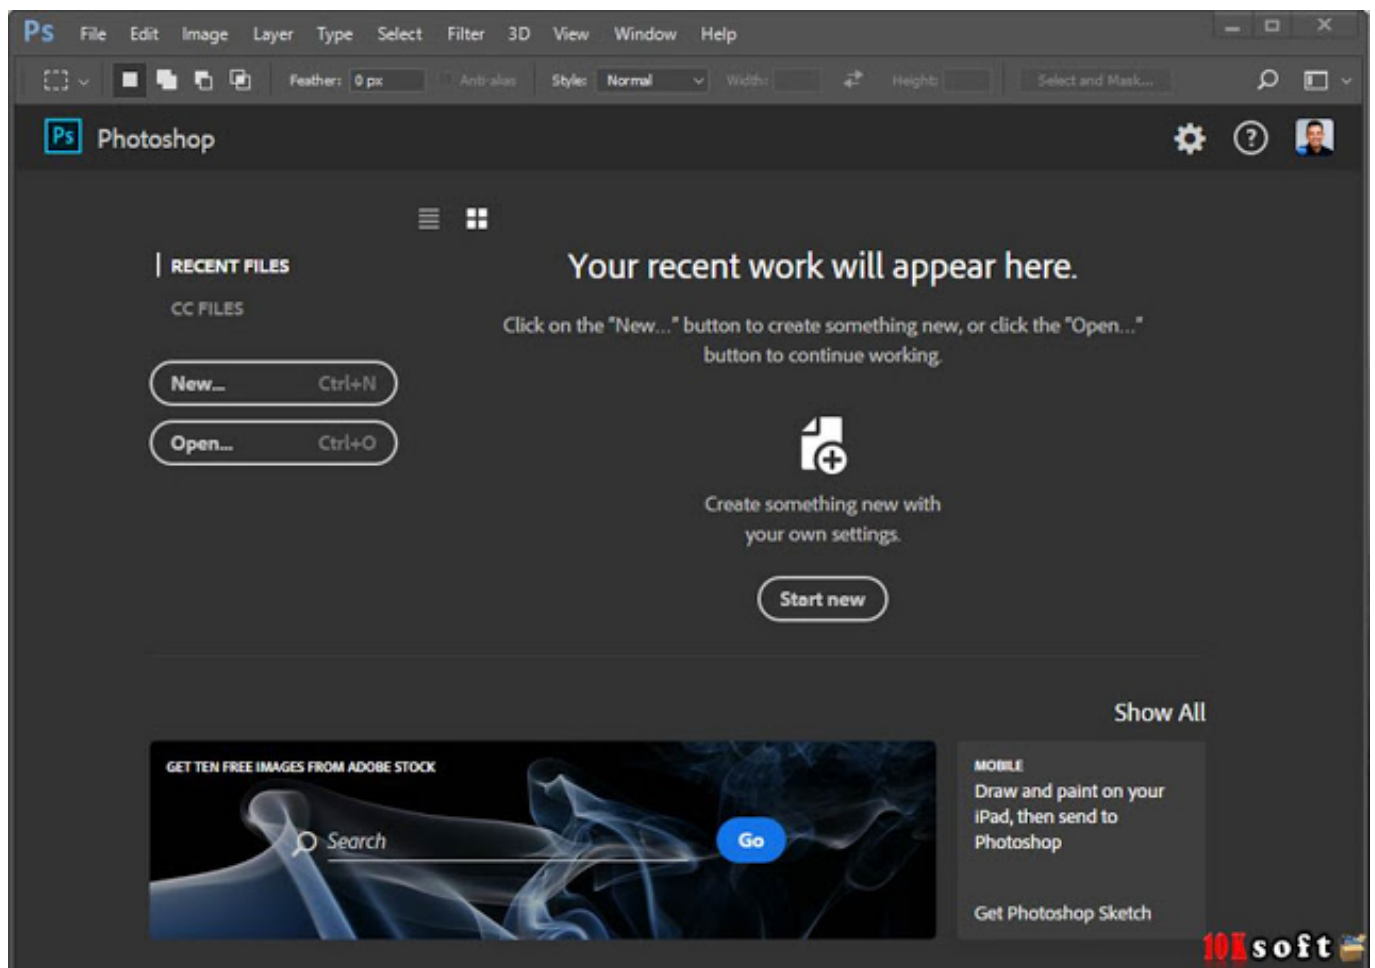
Ps File Edit Image Layer Type Select Filter 3D View Window Help

Feather: 0 px Anti-alias Style: Normal Width: Height: Select and Mask...

Ps Photoshop

RECENT FILES

CC FILES

New... Ctrl+N

Open... Ctrl+O

Your recent work will appear here.

Click on the "New..." button to create something new, or click the "Open..." button to continue working.

Create something new with your own settings.

Start new

Show All

GET TEN FREE IMAGES FROM ADOBE STOCK

Search

Go

MOBILE

Draw and paint on your iPad, then send to Photoshop

Get Photoshop Sketch

10Ksoft